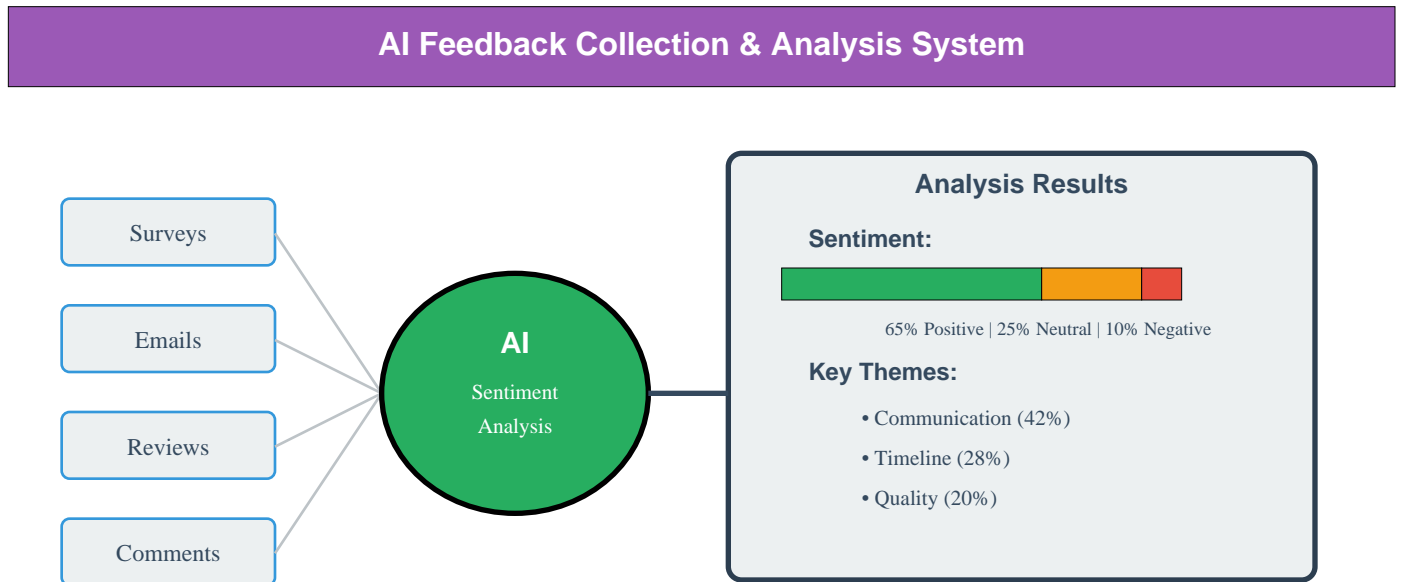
AI Feedback Collection & Analysis System

Surveys

Emails

Reviews

Comments

AI

Sentiment Analysis

Analysis Results

Sentiment:

65% Positive | 25% Neutral | 10% Negative

Key Themes:

• Communication (42%)

• Timeline (28%)

• Quality (20%)